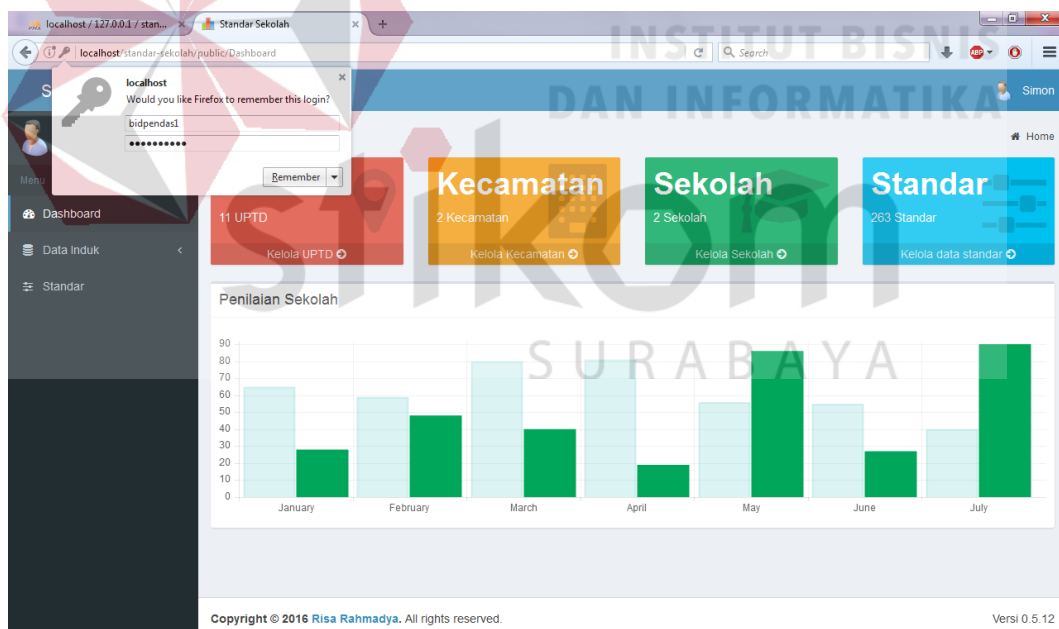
localhost / 127.0.0.1 / stan... ×
Standar Sekolah ×
+
localhost/standar-sekolah/public/Dashboard
Search

INSTITUT BISNIS
DAN INFORMATIKA

localhost
Would you like Firefox to remember this login?
bidpendas1
••••••••••
Remember

S
Simon
Menu
Dashboard
Data Induk
Standar

Home

11 UPTD
Kelola UPTD

Kecamatan
2 Kecamatan
Kelola Kecamatan

Sekolah
2 Sekolah
Kelola Sekolah

Standar
263 Standar
Kelola data standar

Penilaian Sekolah

SURABAYA

90
80
70
60
50
40
30
20
10
0
January
February
March
April
May
June
July

Copyright © 2016 Risa Rahmadya. All rights reserved.
Versi 0.5.12